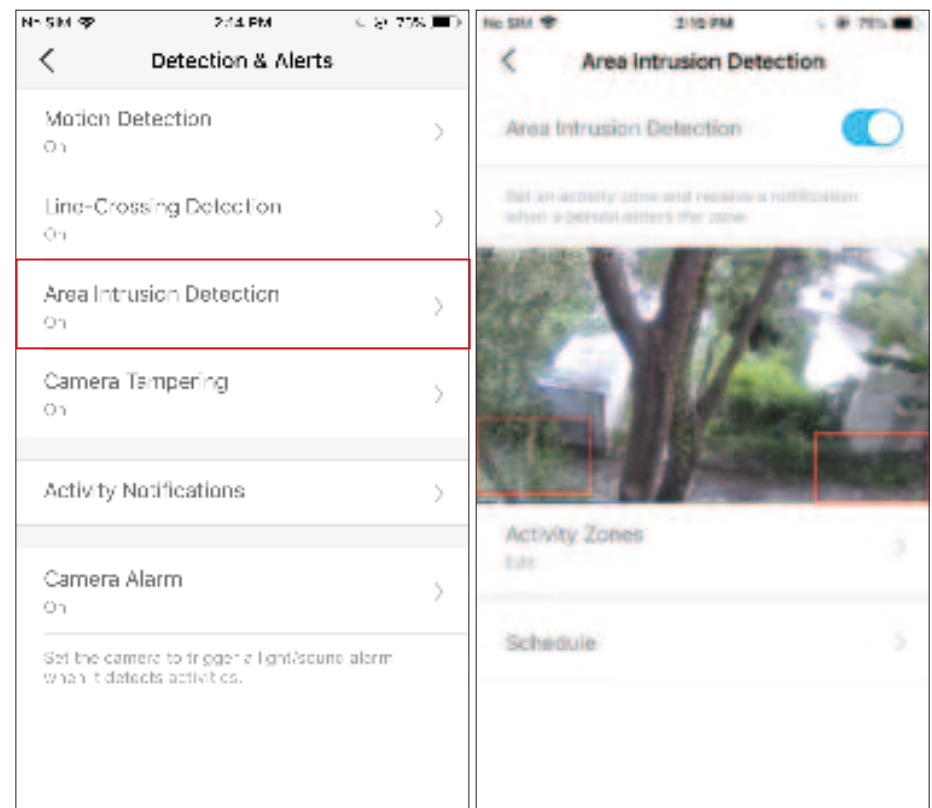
No SIM 2:14 PM 73%

Detection & Alerts

Motion Detection
On

Line-Crossing Detection
On

Area Intrusion Detection
On

Camera Tampering
On

Activity Notifications

Camera Alarm
On

Set the camera to trigger a light/sound alarm when it detects activities.

No SIM 2:15 PM 73%

Area Intrusion Detection

Area Intrusion Detection

Set an activity zone and receive a notification when a person enters the zone.

Activity Zones
Edit

Schedule